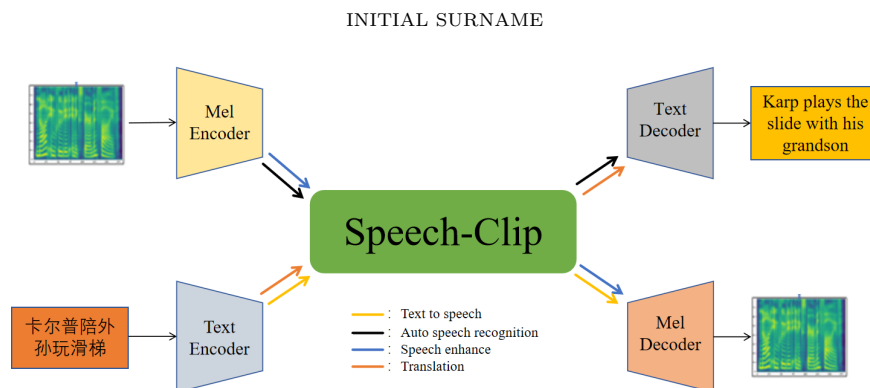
INITIAL SURNAME

Mel Encoder

Text Decoder

Karp plays the slide with his grandson

Speech-Clip

卡尔普陪外孙玩滑梯

Text Encoder

: Text to speech
: Auto speech recognition
: Speech enhance
: Translation

Mel Decoder